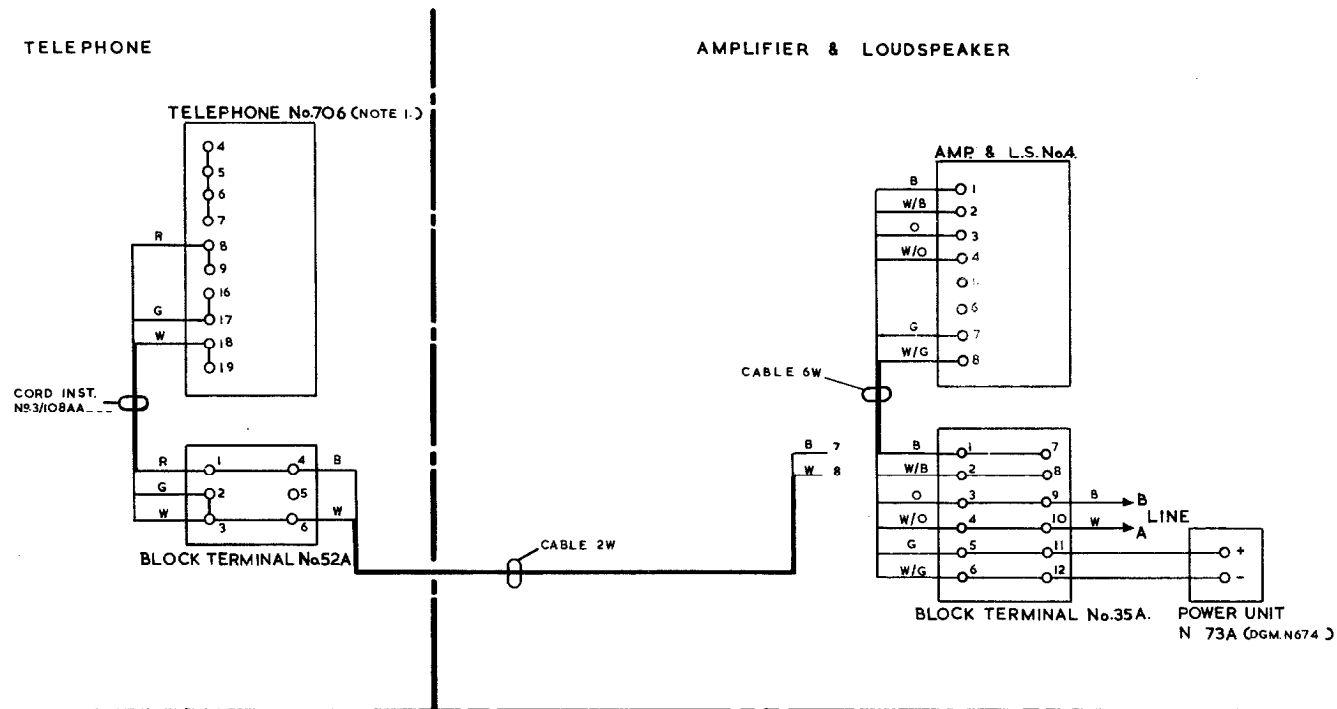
TELEPHONE

AMPLIFIER & LOUDSPEAKER

TELEPHONE No.706 (NOTE 1.)

4
5
6
7
R
8
9
16
G
17
W
18
19

CORD INST. No.3/108AA

R 1 4 B
G 2 5
W 3 6 W

BLOCK TERMINAL No.52A

CABLE 2W

B 7
W 8

AMP. & L.S. No.4.

B 1
W/B 2
O 3
W/O 4
5
6
G 7
W/G 8

CABLE 6W

B 1 7
W/B 2 8
O 3 9 B B
W/O 4 10 W A
G 5 11
W/G 6 12

LINE

BLOCK TERMINAL No.35A.

+
-

POWER UNIT
N 73A (DGM.N674 )